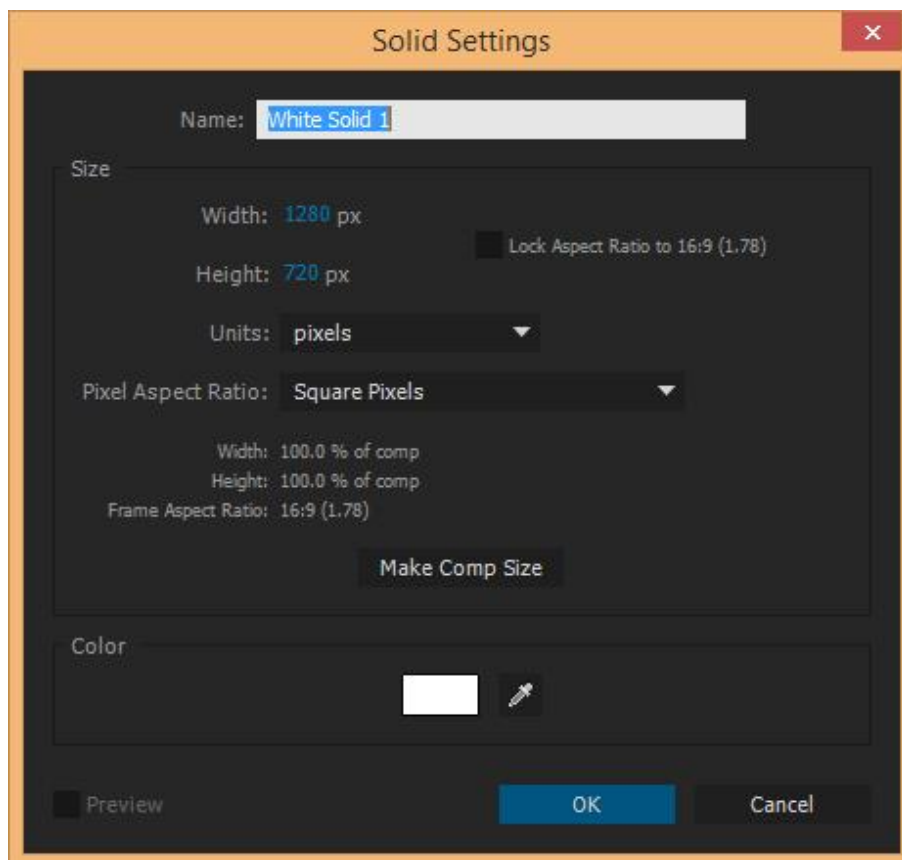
Solid Settings

×

Name: White Solid 1

Size

Width: 1280 px

Height: 720 px

Lock Aspect Ratio to 16:9 (1.78)

Units: pixels

Pixel Aspect Ratio: Square Pixels

Width: 100.0 % of comp
Height: 100.0 % of comp
Frame Aspect Ratio: 16:9 (1.78)

Make Comp Size

Color

Preview

OK

Cancel